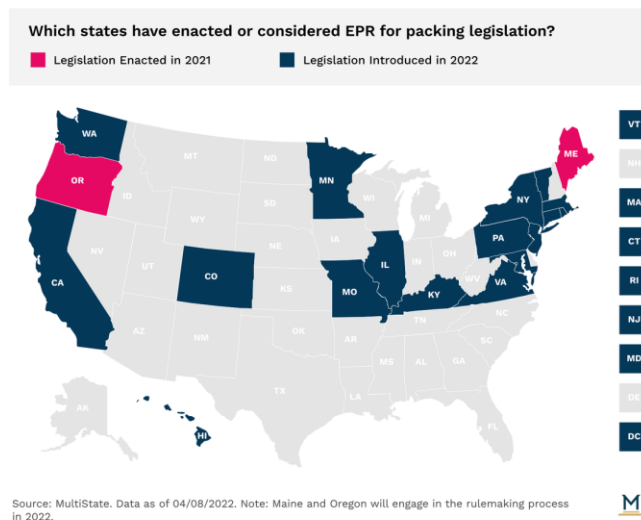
Which states have enacted or considered EPR for packing legislation?

Legislation Enacted in 2021

Legislation Introduced in 2022

WA
OR
CA
NV
ID
MT
WY
UT
AZ
CO
NM
ND
SD
NE
KS
OK
TX
MN
IA
MO
AR
LA
WI
IL
MI
IN
OH
KY
TN
MS
AL
GA
FL
SC
NC
VA
WV
PA
NY
ME
AK
HI

VT
NH
MA
CT
RI
NJ
MD
DE
DC

Source: MultiState. Data as of 04/08/2022. Note: Maine and Oregon will engage in the rulemaking process in 2022.

M